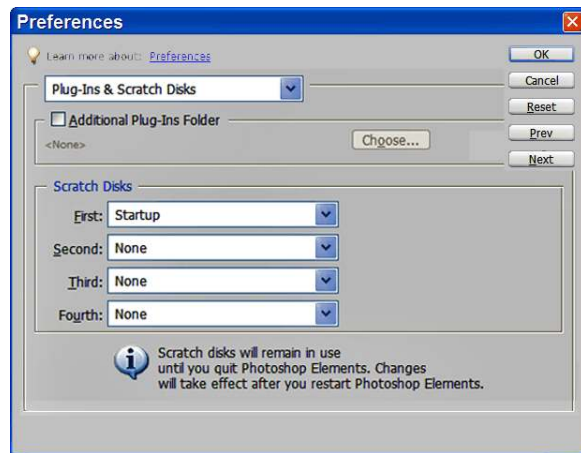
Preferences

Learn more about: Preferences

OK

Cancel

Reset

Prev

Next

Plug-Ins & Scratch Disks

Additional Plug-Ins Folder

<None>

Choose...

Scratch Disks

First: Startup

Second: None

Third: None

Fourth: None

Scratch disks will remain in use until you quit Photoshop Elements. Changes will take effect after you restart Photoshop Elements.